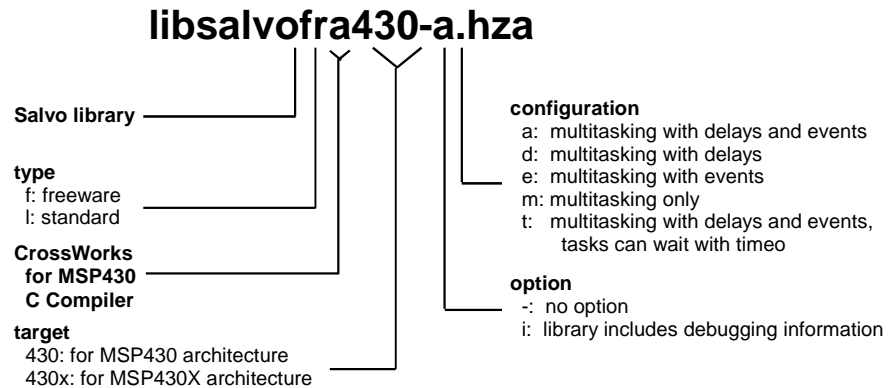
libsalvofra430-a.hza

Salvo library

type
f: freeware
l: standard

CrossWorks for MSP430 C Compiler

target
430: for MSP430 architecture
430x: for MSP430X architecture

configuration
a: multitasking with delays and events
d: multitasking with delays
e: multitasking with events
m: multitasking only
t: multitasking with delays and events, tasks can wait with timeo

option
-: no option
i: library includes debugging information